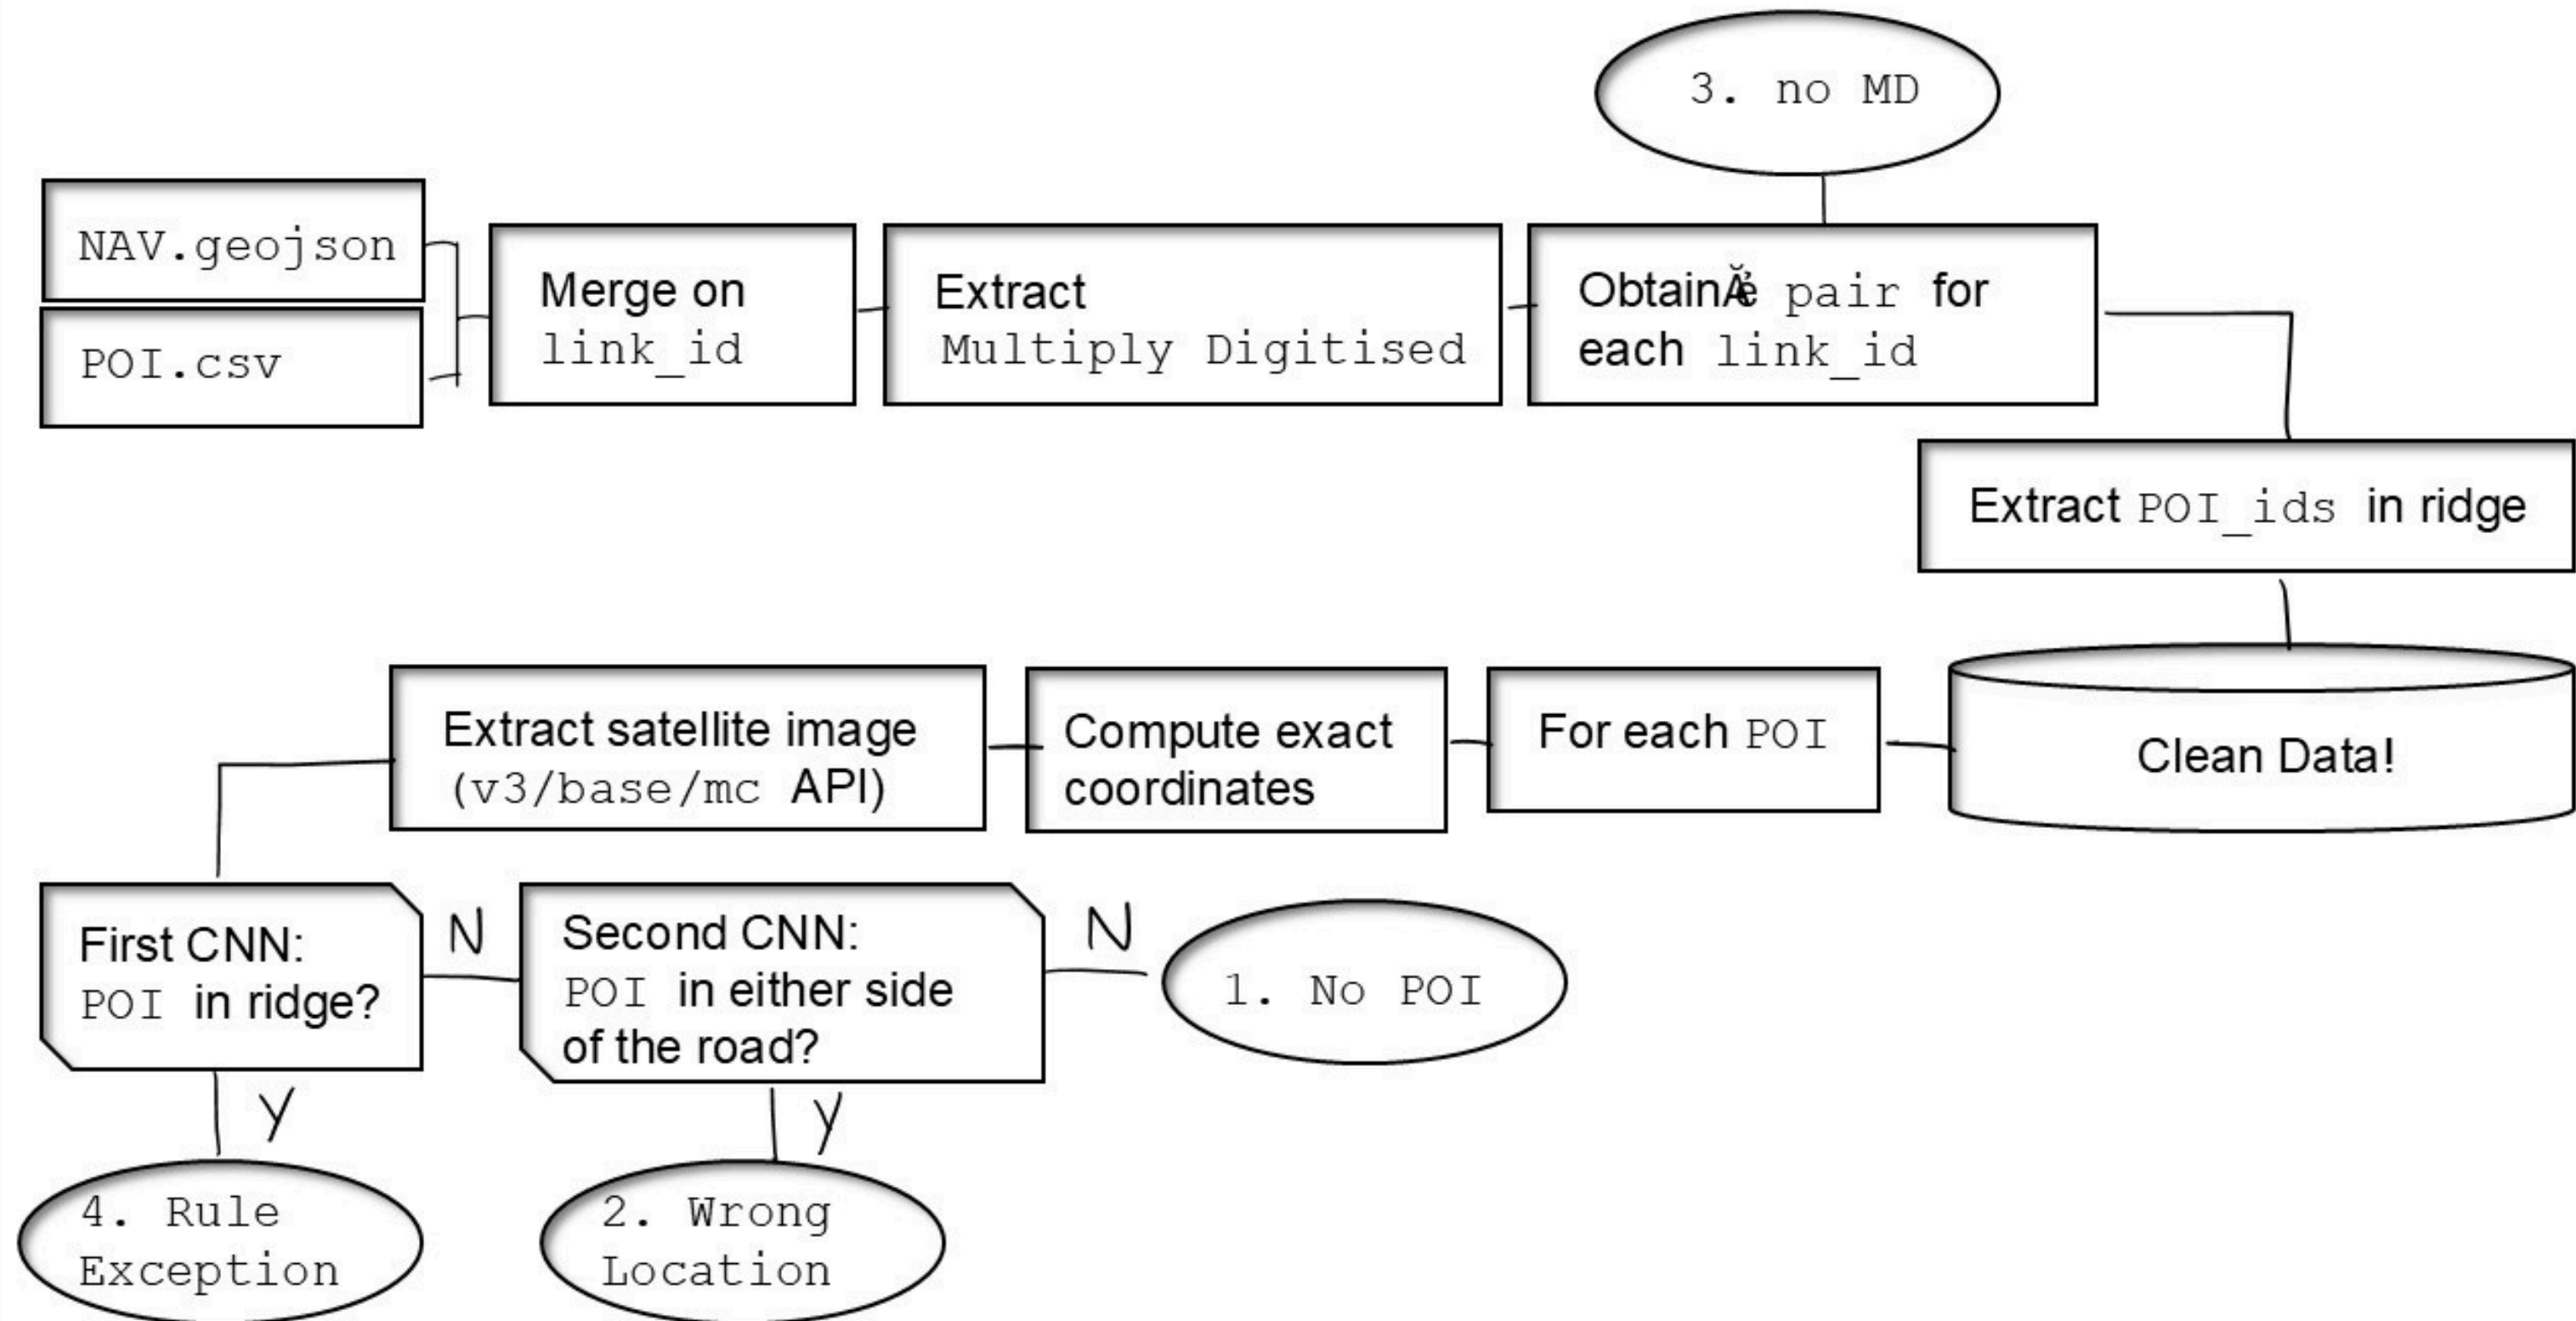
3. no MD

NAV.geojson

POI.csv

Merge on link_id

Extract Multiply Digitised

ObtainẲ pair for each link_id

Extract POI_ids in ridge

Clean Data!

For each POI

Compute exact coordinates

Extract satellite image (v3/base/mc API)

First CNN: POI in ridge?

N

Second CNN: POI in either side of the road?

N

1. No POI

Y

Y

4. Rule Exception

2. Wrong Location